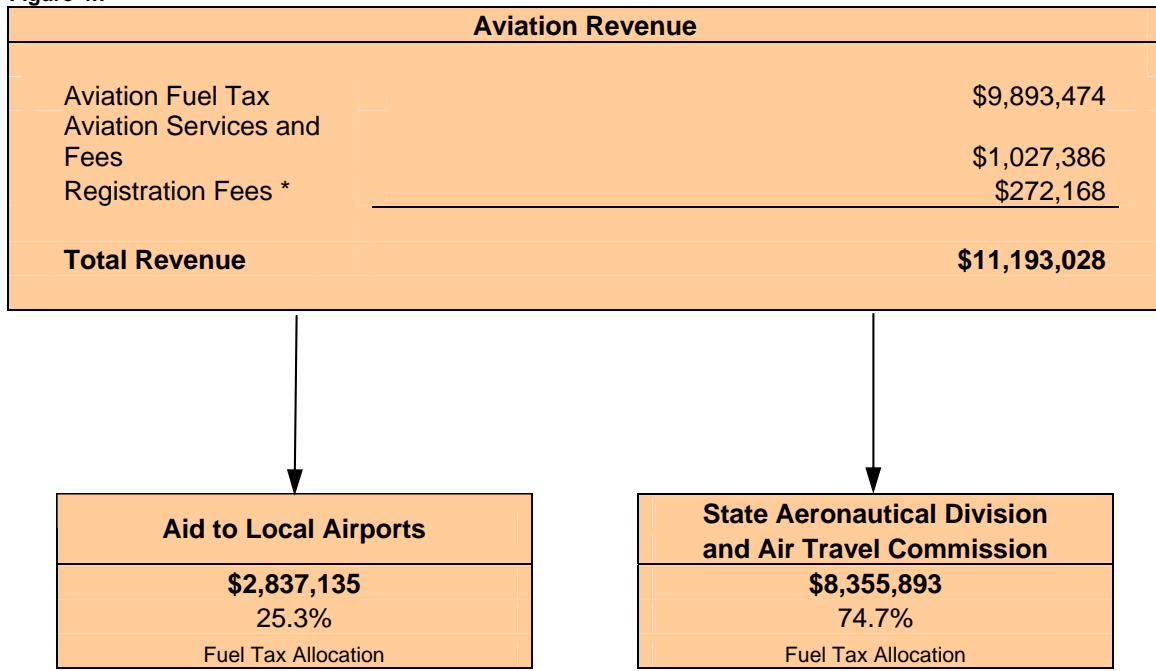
Figure 4.

Aviation Revenue

Aviation Fuel Tax $9,893,474
Aviation Services and Fees $1,027,386
Registration Fees * $272,168

Total Revenue $11,193,028

Aid to Local Airports
$2,837,135
25.3%
Fuel Tax Allocation

State Aeronautical Division and Air Travel Commission
$8,355,893
74.7%
Fuel Tax Allocation